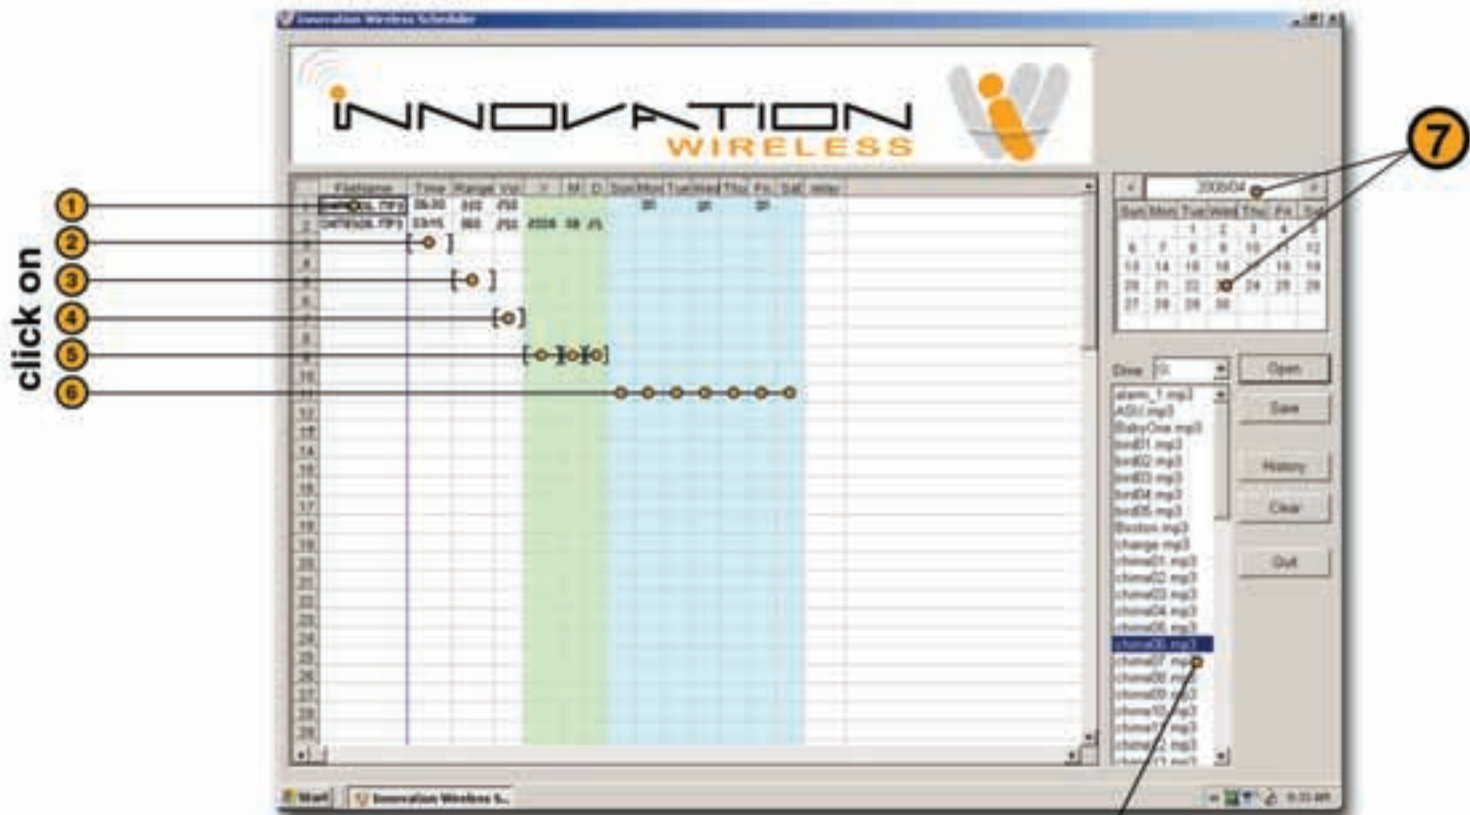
Innovation Wireless Scheduler

INNOVATION
WIRELESS

click on

1
2
3
4
5
6
7

| | Filename | Time | Range | Vol | Y | M | D | Sun | Mon | Tue | Wed | Thu | Fri | Sat | relay |
|---|---|---|---|---|---|---|---|---|---|---|---|---|---|---|---|
| 1 | CHIME06L.MP3 | 06:00 | 010 | 255 | | | | | on | | on | | on | | |
| 2 | CHIME06L.MP3 | 03:15 | 003 | 255 | 2008 | 09 | 15 | | | | | | | | |
| 3 | | | | | | | | | | | | | | | |
| 4 | | | | | | | | | | | | | | | |
| 5 | | | | | | | | | | | | | | | |
| 6 | | | | | | | | | | | | | | | |
| 7 | | | | | | | | | | | | | | | |
| 8 | | | | | | | | | | | | | | | |
| 9 | | | | | | | | | | | | | | | |
| 10 | | | | | | | | | | | | | | | |
| 11 | | | | | | | | | | | | | | | |
| 12 | | | | | | | | | | | | | | | |
| 13 | | | | | | | | | | | | | | | |
| 14 | | | | | | | | | | | | | | | |
| 15 | | | | | | | | | | | | | | | |
| 16 | | | | | | | | | | | | | | | |
| 17 | | | | | | | | | | | | | | | |
| 18 | | | | | | | | | | | | | | | |
| 19 | | | | | | | | | | | | | | | |
| 20 | | | | | | | | | | | | | | | |
| 21 | | | | | | | | | | | | | | | |
| 22 | | | | | | | | | | | | | | | |
| 23 | | | | | | | | | | | | | | | |
| 24 | | | | | | | | | | | | | | | |
| 25 | | | | | | | | | | | | | | | |
| 26 | | | | | | | | | | | | | | | |
| 27 | | | | | | | | | | | | | | | |
| 28 | | | | | | | | | | | | | | | |
| 29 | | | | | | | | | | | | | | | |

2008/04

| Sun | Mon | Tue | Wed | Thu | Fri | Sat |
|---|---|---|---|---|---|---|
| | | 1 | 2 | 3 | 4 | 5 |
| 6 | 7 | 8 | 9 | 10 | 11 | 12 |
| 13 | 14 | 15 | 16 | 17 | 18 | 19 |
| 20 | 21 | 22 | 23 | 24 | 25 | 26 |
| 27 | 28 | 29 | 30 | | | |

Drive: G:

alarm_1.mp3
ASU.mp3
BabyOne.mp3
bird01.mp3
bird02.mp3
bird03.mp3
bird04.mp3
bird05.mp3
Boston.mp3
change.mp3
chime01.mp3
chime02.mp3
chime03.mp3
chime04.mp3
chime05.mp3
chime06.mp3
chime07.mp3
chime08.mp3
chime09.mp3
chime10.mp3
chime11.mp3
chime12.mp3
chime13.mp3

Open
Save
History
Clear
Quit

Start
Innovation Wireless S...
9:33 AM